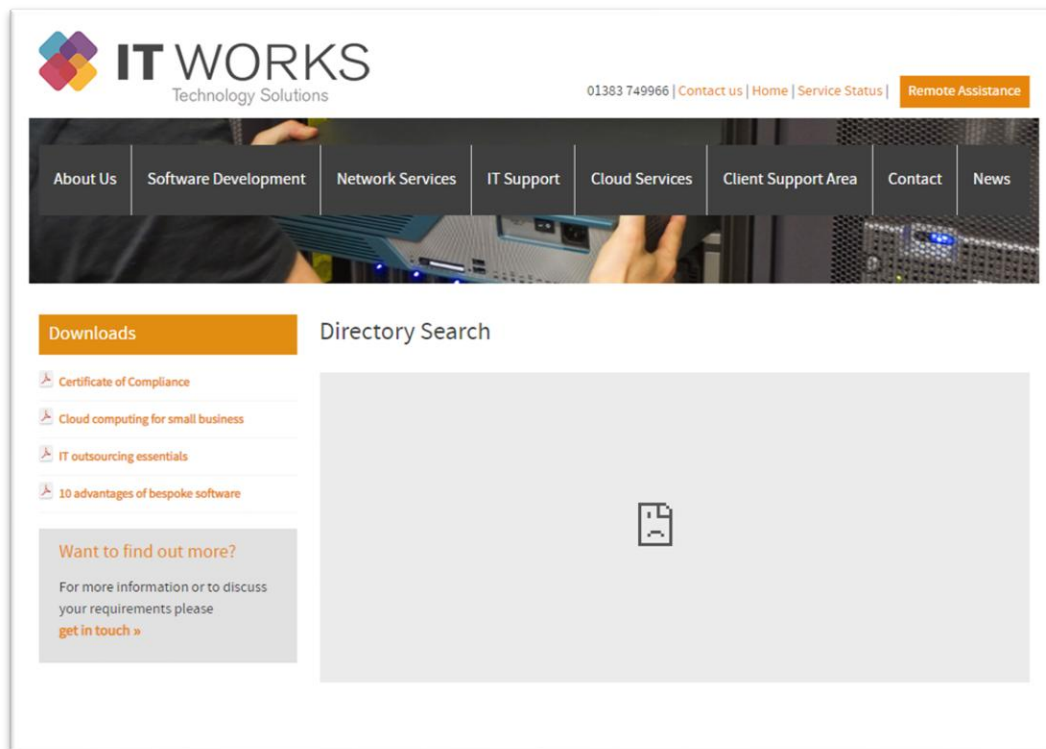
IT WORKS
Technology Solutions

01383 749966 | Contact us | Home | Service Status | Remote Assistance

About Us
Software Development
Network Services
IT Support
Cloud Services
Client Support Area
Contact
News

Downloads

Certificate of Compliance
Cloud computing for small business
IT outsourcing essentials
10 advantages of bespoke software

Want to find out more?

For more information or to discuss your requirements please get in touch »

Directory Search